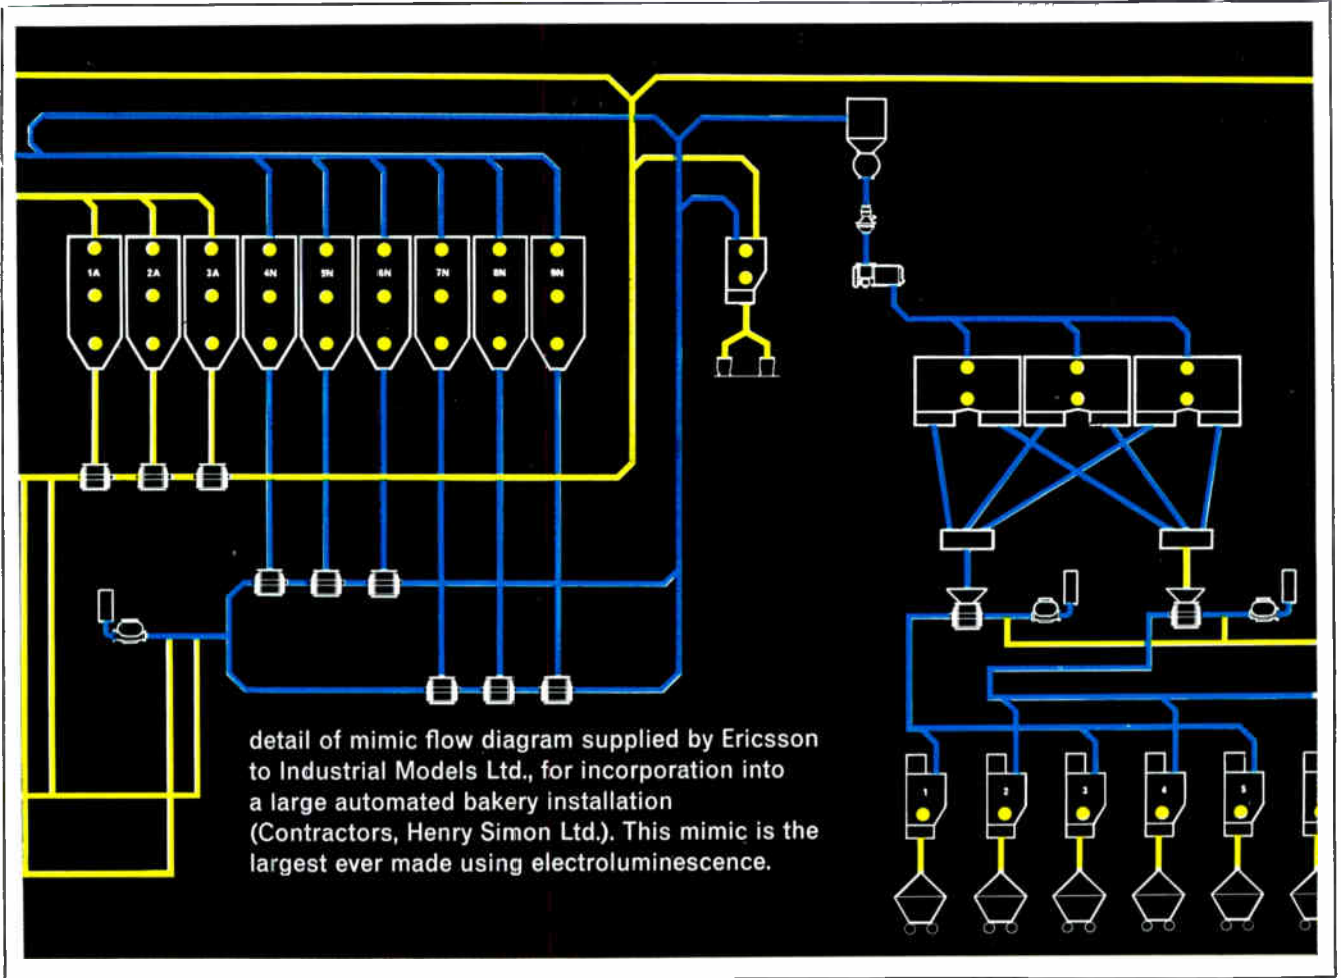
1A
2A
3A
4N
5N
6N
7N
8N
9N

1
2
3
4
5

detail of mimic flow diagram supplied by Ericsson to Industrial Models Ltd., for incorporation into a large automated bakery installation (Contractors, Henry Simon Ltd.). This mimic is the largest ever made using electroluminescence.